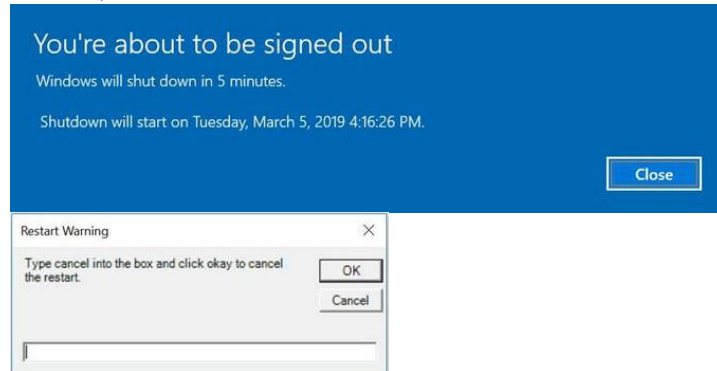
You're about to be signed out

Windows will shut down in 5 minutes.

Shutdown will start on Tuesday, March 5, 2019 4:16:26 PM.

Close

Restart Warning

×

Type cancel into the box and click okay to cancel the restart.

OK

Cancel